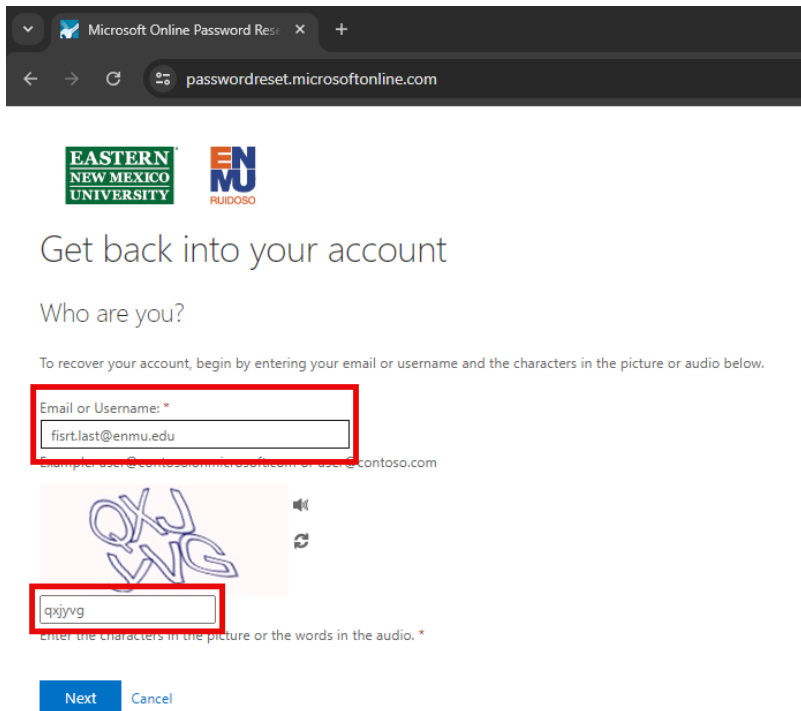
Microsoft Online Password Rese

+

passwordreset.microsoftonline.com

EASTERN NEW MEXICO UNIVERSITY

ENMU RUIDOSO

Get back into your account

Who are you?

To recover your account, begin by entering your email or username and the characters in the picture or audio below.

Email or Username: *

fisrt.last@enmu.edu

Example: user@contoso.onmicrosoft.com or user@contoso.com

QXJ VVG

qxjyvg

Enter the characters in the picture or the words in the audio. *

Next Cancel